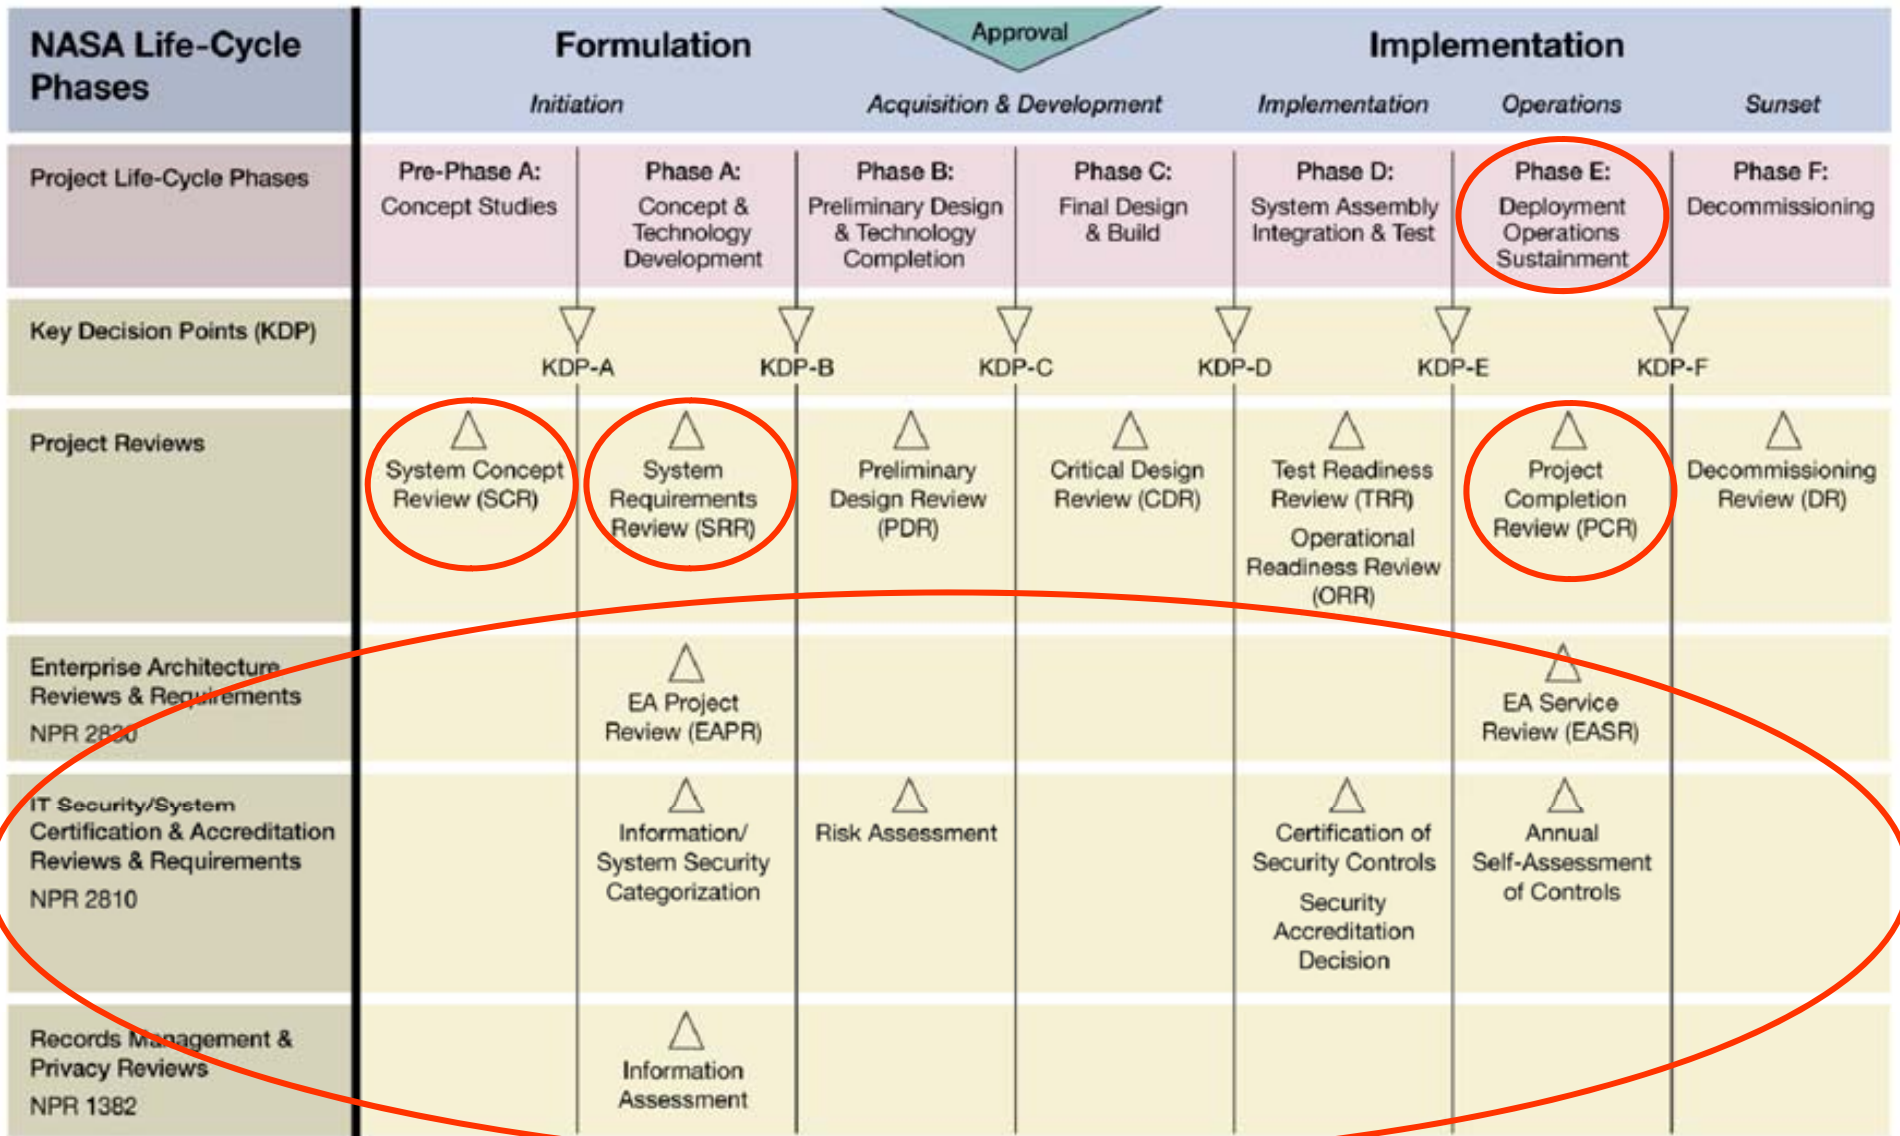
| NASA Life-Cycle Phases | Formulation | | Approval | | Implementation | | |
|---|---|---|---|---|---|---|---|
| | Initiation | | Acquisition & Development | | Implementation | Operations | Sunset |
| Project Life-Cycle Phases | Pre-Phase A: Concept Studies | Phase A: Concept & Technology Development | Phase B: Preliminary Design & Technology Completion | Phase C: Final Design & Build | Phase D: System Assembly Integration & Test | Phase E: Deployment Operations Sustainment | Phase F: Decommissioning |
| Key Decision Points (KDP) | KDP-A | KDP-B | KDP-C | KDP-D | KDP-E | KDP-F | |
| Project Reviews | System Concept Review (SCR) | System Requirements Review (SRR) | Preliminary Design Review (PDR) | Critical Design Review (CDR) | Test Readiness Review (TRR) Operational Readiness Review (ORR) | Project Completion Review (PCR) | Decommissioning Review (DR) |
| Enterprise Architecture Reviews & Requirements NPR 2830 | | EA Project Review (EAPR) | | | | EA Service Review (EASR) | |
| IT Security/System Certification & Accreditation Reviews & Requirements NPR 2810 | | Information/ System Security Categorization | Risk Assessment | | Certification of Security Controls Security Accreditation Decision | Annual Self-Assessment of Controls | |
| Records Management & Privacy Reviews NPR 1382 | | Information Assessment | | | | | |